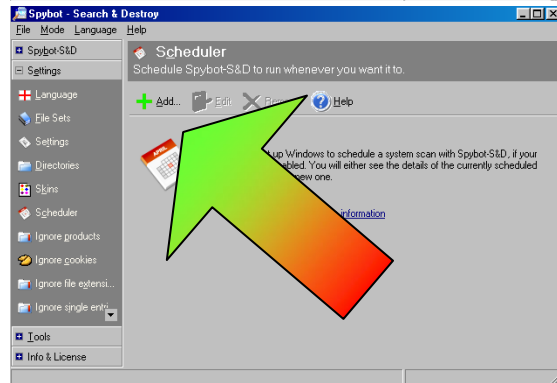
Spybot - Search & Destroy

File Mode Language Help

Spybot-S&D

Settings

Language

File Sets

Settings

Directories

Skins

Scheduler

Ignore products

Ignore cookies

Ignore file extensi...

Ignore single entri...

Tools

Info & License

Scheduler

Schedule Spybot-S&D to run whenever you want it to.

Add... Edit Re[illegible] Help

APRIL

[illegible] up Windows to schedule a system scan with Spybot-S&D, if your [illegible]abled. You will either see the details of the currently scheduled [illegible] new one.

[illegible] information